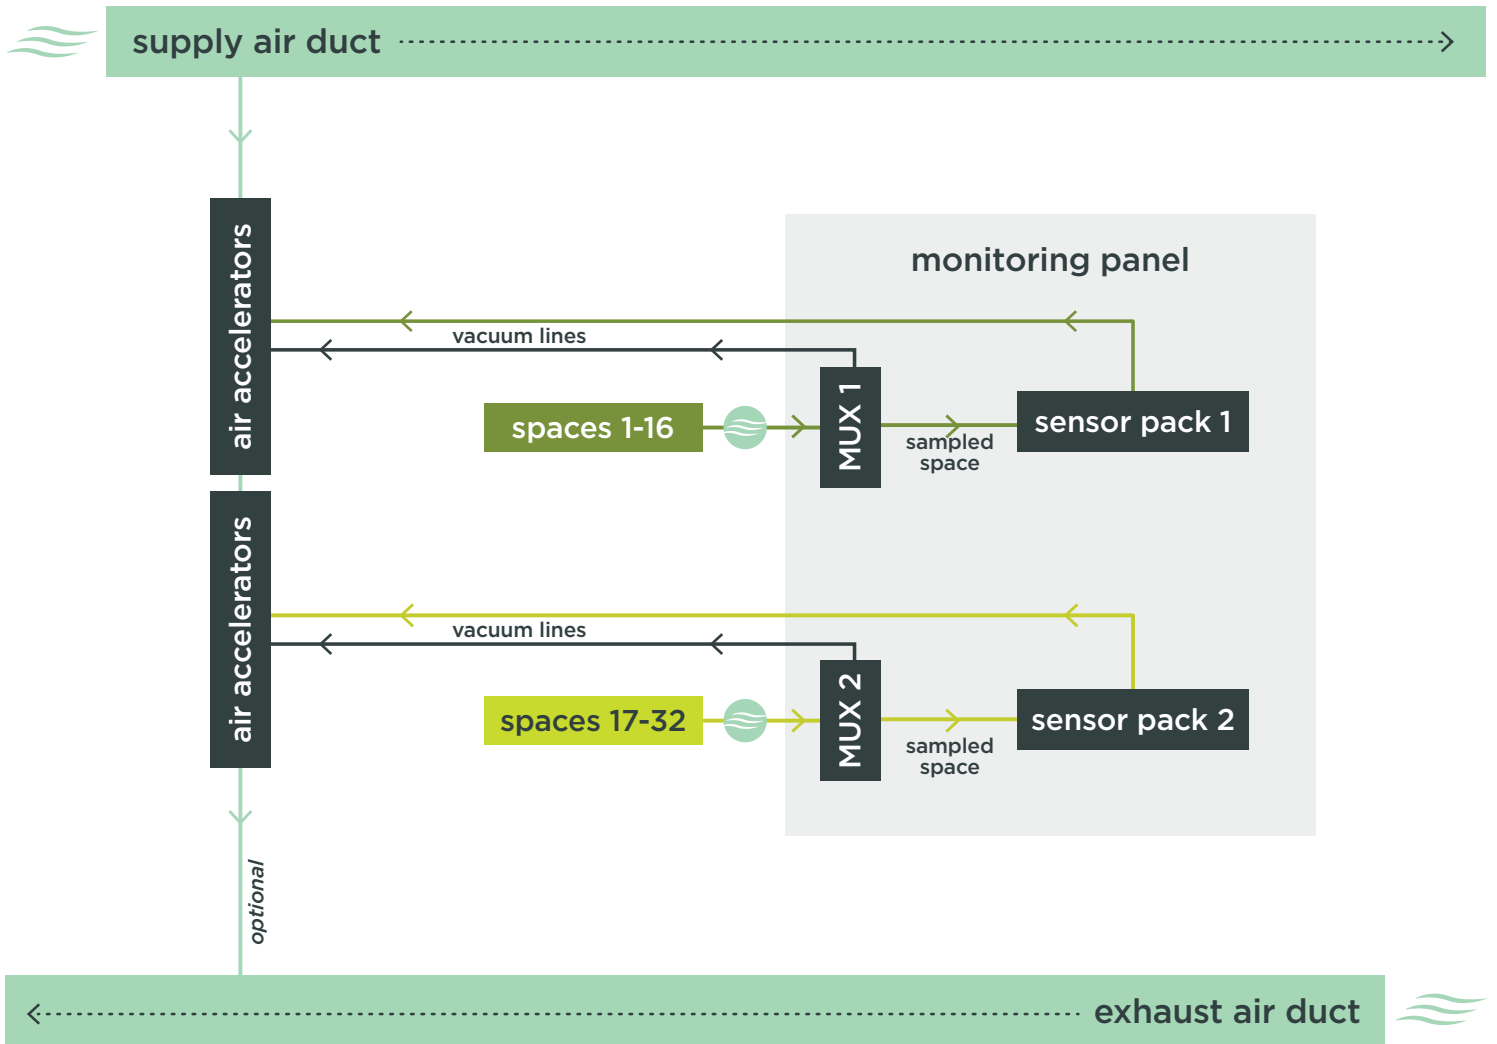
supply air duct

air accelerators

monitoring panel

vacuum lines

spaces 1-16

MUX 1

sampled space

sensor pack 1

air accelerators

vacuum lines

spaces 17-32

MUX 2

sampled space

sensor pack 2

optional

exhaust air duct